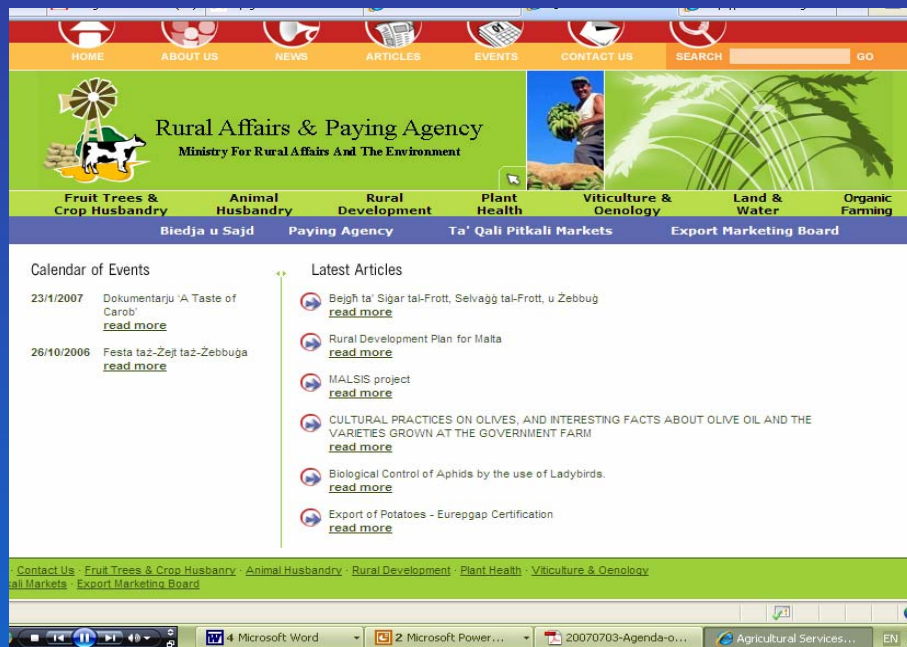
HOME ABOUT US NEWS ARTICLES EVENTS CONTACT US SEARCH GO

Rural Affairs & Paying Agency
Ministry For Rural Affairs And The Environment

Fruit Trees & Crop Husbandry | Animal Husbandry | Rural Development | Plant Health | Viticulture & Oenology | Land & Water | Organic Farming

Biedja u Sajd | Paying Agency | Ta' Qali Pitkali Markets | Export Marketing Board

Calendar of Events

23/1/2007 Dokumentarju 'A Taste of Carob'
read more

26/10/2006 Festa taż-Żejt taż-Żebbuġa
read more

Latest Articles

Bejgħ ta' Siġar tal-Frott, Selvaġġ tal-Frott, u Żebbuġ
read more

Rural Development Plan for Malta
read more

MALSIS project
read more

CULTURAL PRACTICES ON OLIVES, AND INTERESTING FACTS ABOUT OLIVE OIL AND THE VARIETIES GROWN AT THE GOVERNMENT FARM
read more

Biological Control of Aphids by the use of Ladybirds.
read more

Export of Potatoes - Eurepgap Certification
read more

· Contact Us · Fruit Trees & Crop Husbanry · Animal Husbandry · Rural Development · Plant Health · Viticulture & Oenology
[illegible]ali Markets · Export Marketing Board

4 Microsoft Word | 2 Microsoft Power... | 20070703-Agenda-o... | Agricultural Services... | EN